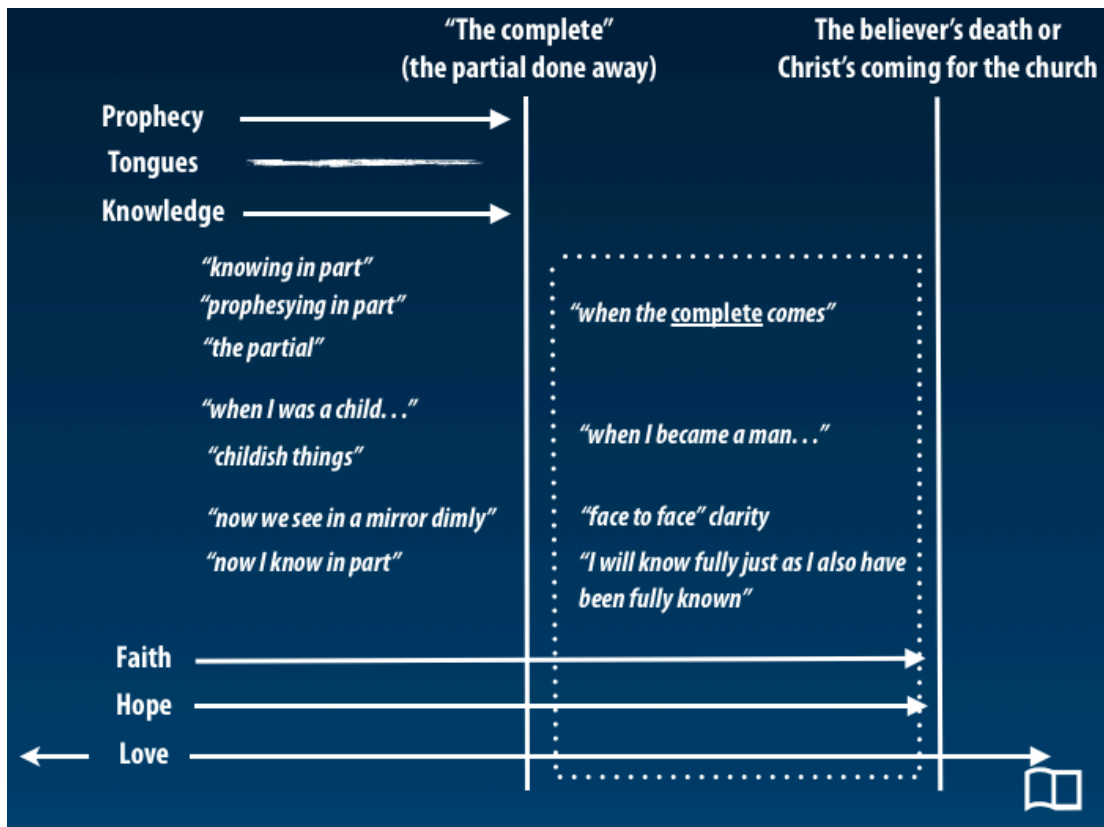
"The complete"
(the partial done away)

The believer's death or
Christ's coming for the church

Prophecy

Tongues

Knowledge

"knowing in part"

"prophesying in part"

"the partial"

"when I was a child. . ."

"childish things"

"now we see in a mirror dimly"

"now I know in part"

"when the complete comes"

"when I became a man. . ."

"face to face" clarity

"I will know fully just as I also have been fully known"

Faith

Hope

Love